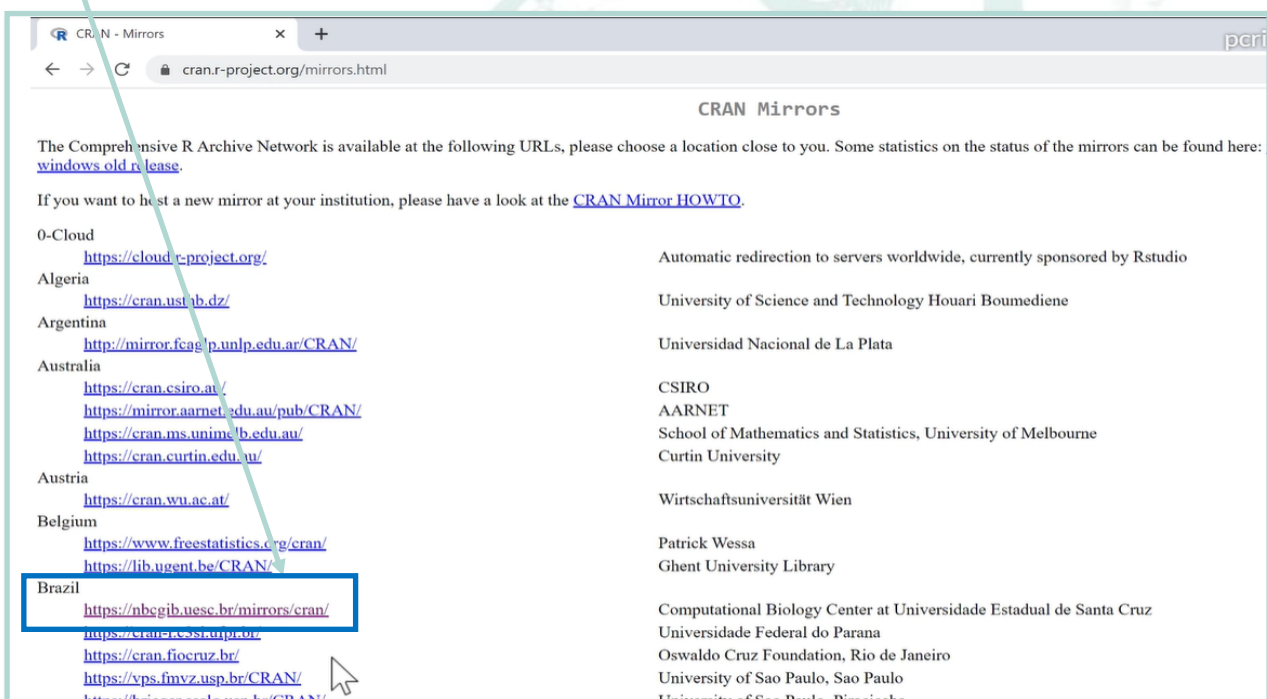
CRAN - Mirrors
cran.r-project.org/mirrors.html

CRAN Mirrors

The Comprehensive R Archive Network is available at the following URLs, please choose a location close to you. Some statistics on the status of the mirrors can be found here: windows old release.

If you want to host a new mirror at your institution, please have a look at the CRAN Mirror HOWTO.

0-Cloud
https://cloud.r-project.org/ Automatic redirection to servers worldwide, currently sponsored by Rstudio
Algeria
https://cran.usthb.dz/ University of Science and Technology Houari Boumediene
Argentina
http://mirror.fcaglp.unlp.edu.ar/CRAN/ Universidad Nacional de La Plata
Australia
https://cran.csiro.au/ CSIRO
https://mirror.aarnet.edu.au/pub/CRAN/ AARNET
https://cran.ms.unimelb.edu.au/ School of Mathematics and Statistics, University of Melbourne
https://cran.curtin.edu.au/ Curtin University
Austria
https://cran.wu.ac.at/ Wirtschaftsuniversität Wien
Belgium
https://www.freestatistics.org/cran/ Patrick Wessa
https://lib.ugent.be/CRAN/ Ghent University Library
Brazil
https://nbcgib.uesc.br/mirrors/cran/ Computational Biology Center at Universidade Estadual de Santa Cruz
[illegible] Universidade Federal do Parana
https://cran.fiocruz.br/ Oswaldo Cruz Foundation, Rio de Janeiro
https://vps.fmvz.usp.br/CRAN/ University of Sao Paulo, Sao Paulo
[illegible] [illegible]